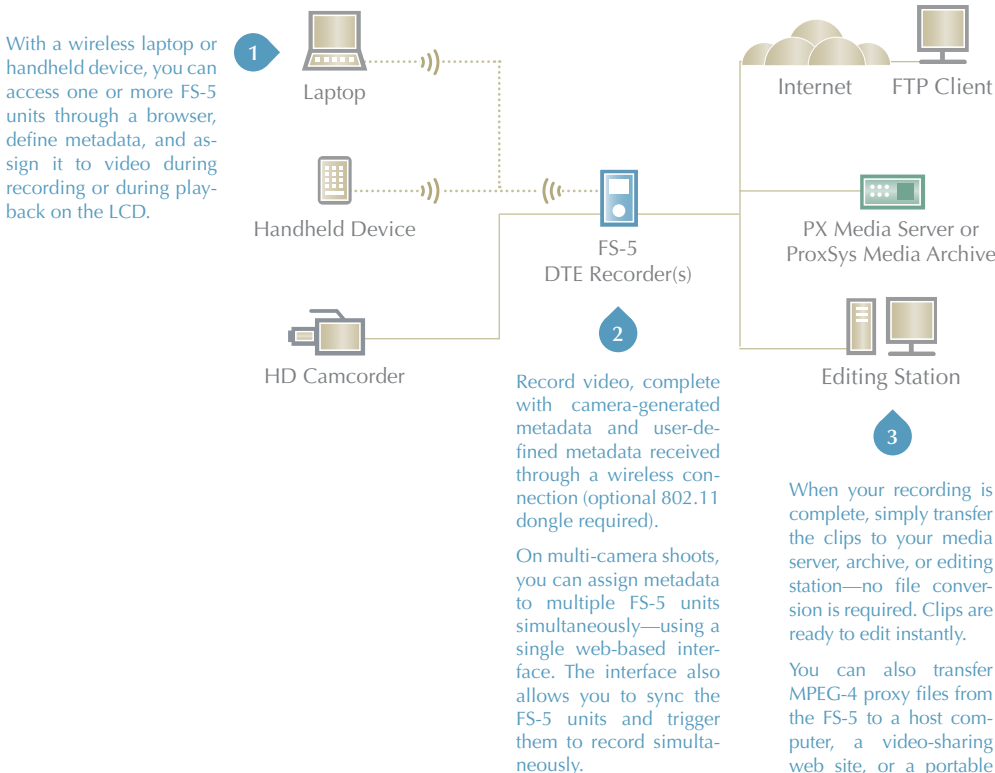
With a wireless laptop or handheld device, you can access one or more FS-5 units through a browser, define metadata, and assign it to video during recording or during playback on the LCD.

1

Laptop

Handheld Device

HD Camcorder

FS-5
DTE Recorder(s)

2

Record video, complete with camera-generated metadata and user-defined metadata received through a wireless connection (optional 802.11 dongle required).

On multi-camera shoots, you can assign metadata to multiple FS-5 units simultaneously—using a single web-based interface. The interface also allows you to sync the FS-5 units and trigger them to record simultaneously.

Internet

FTP Client

PX Media Server or
ProxSys Media Archive

Editing Station

3

When your recording is complete, simply transfer the clips to your media server, archive, or editing station—no file conversion is required. Clips are ready to edit instantly.

You can also transfer MPEG-4 proxy files from the FS-5 to a host computer, a video-sharing web site, or a portable